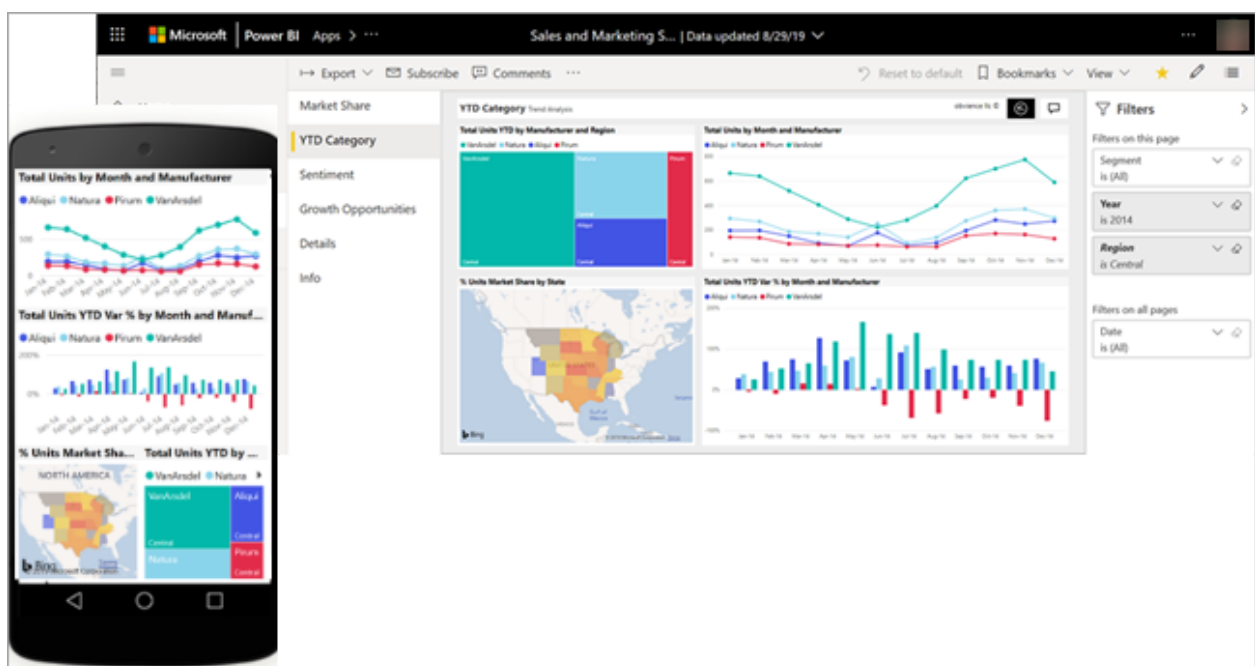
Microsoft | Power BI Apps > ···
Sales and Marketing S... | Data updated 8/29/19

Export Subscribe Comments ···
Reset to default Bookmarks View

Market Share
YTD Category
Sentiment
Growth Opportunities
Details
Info

YTD Category Trend Analysis

Total Units YTD by Manufacturer and Region
VanArsdel Natura Aliqui Pirum
VanArsdel Natura Pirum Aliqui
Central Central Central Central

Total Units by Month and Manufacturer
Aliqui Natura Pirum VanArsdel

% Units Market Share by State

Total Units YTD Var % by Month and Manufacturer
Aliqui Natura Pirum VanArsdel

Filters
Filters on this page
Segment
is (All)
Year
is 2014
Region
is Central
Filters on all pages
Date
is (All)

Total Units by Month and Manufacturer
Aliqui Natura Pirum VanArsdel
500
Jan-14 Feb-14 Mar-14 Apr-14 May-14 Jun-14 Jul-14 Aug-14 Sep-14 Oct-14 Nov-14 Dec-14

Total Units YTD Var % by Month and Manuf...
Aliqui Natura Pirum VanArsdel
200%
0%
Jan-14 Feb-14 Mar-14 Apr-14 May-14 Jun-14 Jul-14 Aug-14 Sep-14 Oct-14 Nov-14 Dec-14

% Units Market Sha...
NORTH AMERICA
Bing

Total Units YTD by ...
VanArsdel Natura
VanArsdel
Aliqui
Central
Central
Pirum
Central
Natura